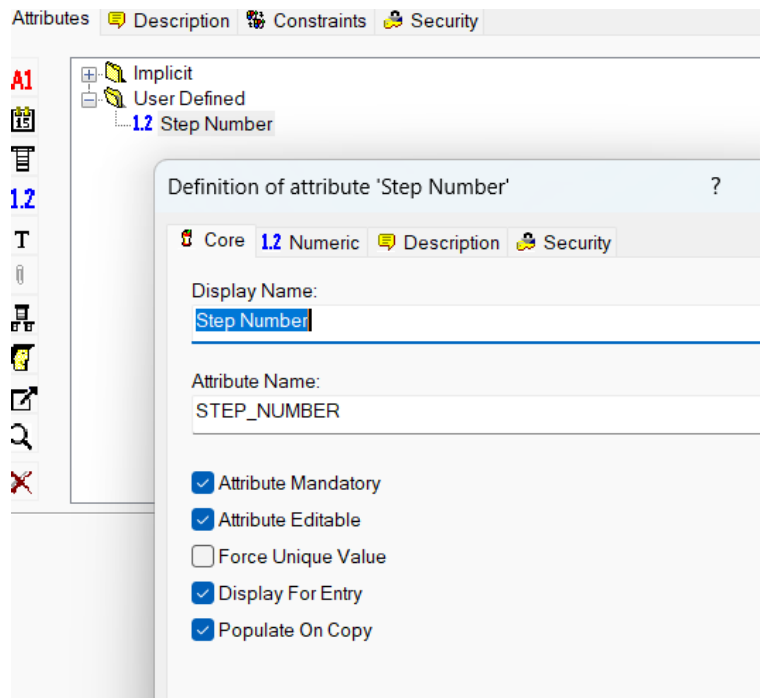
Attributes Description Constraints Security

A1
15
1.2
T

Implicit
User Defined
1.2 Step Number

Definition of attribute 'Step Number' ?

Core 1.2 Numeric Description Security

Display Name:
Step Number

Attribute Name:
STEP_NUMBER

Attribute Mandatory
Attribute Editable
Force Unique Value
Display For Entry
Populate On Copy